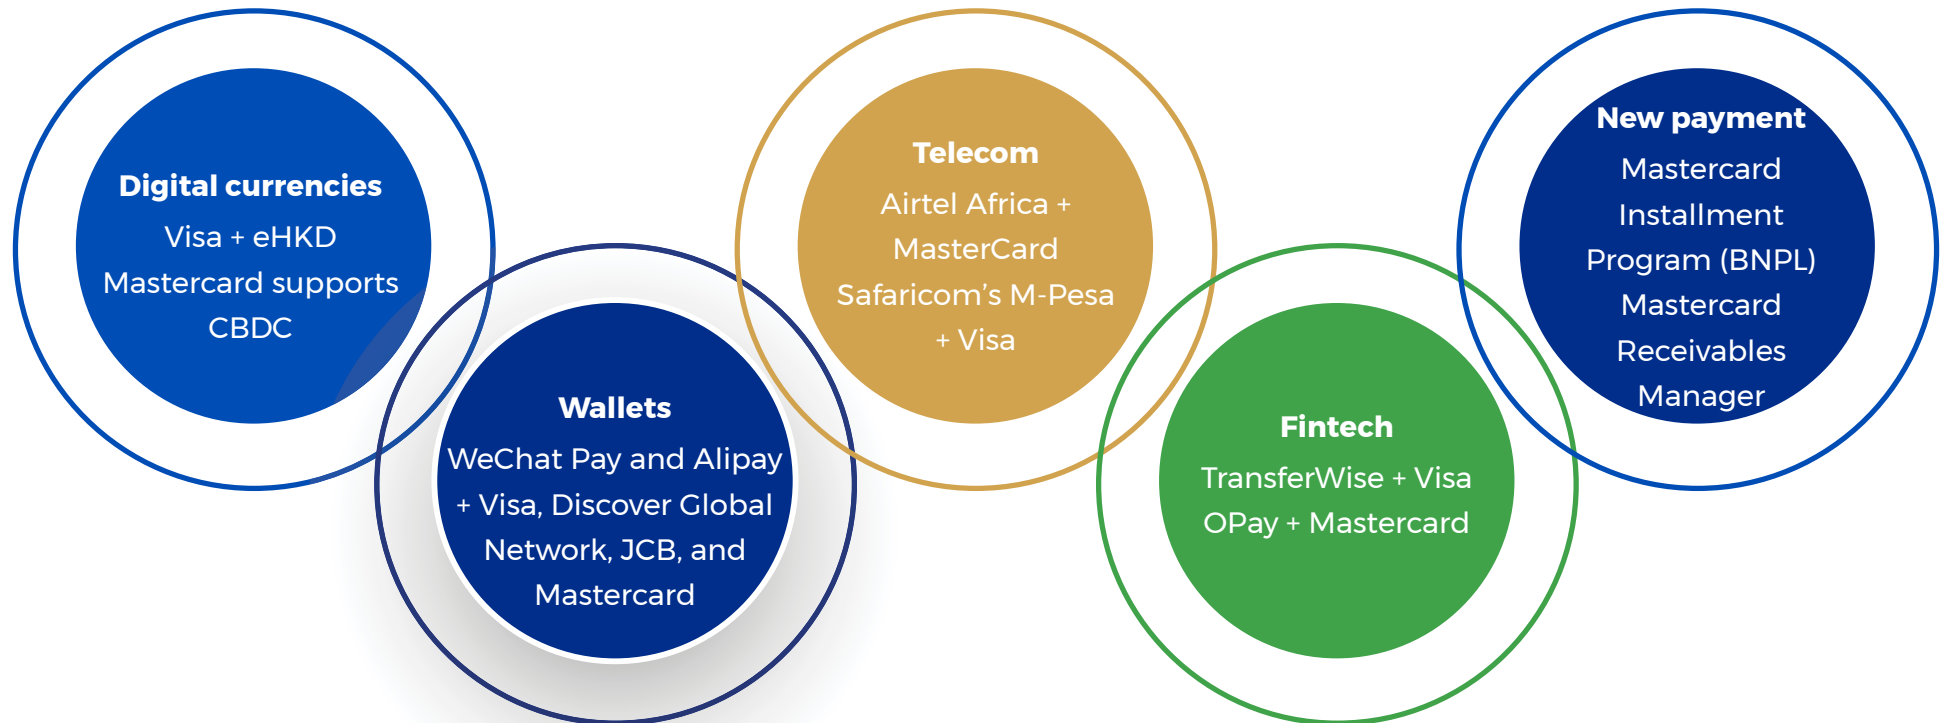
Digital currencies
Visa + eHKD
Mastercard supports CBDC

Wallets
WeChat Pay and Alipay + Visa, Discover Global Network, JCB, and Mastercard

Telecom
Airtel Africa + MasterCard
Safaricom's M-Pesa + Visa

Fintech
TransferWise + Visa
OPay + Mastercard

New payment
Mastercard Installment Program (BNPL)
Mastercard Receivables Manager